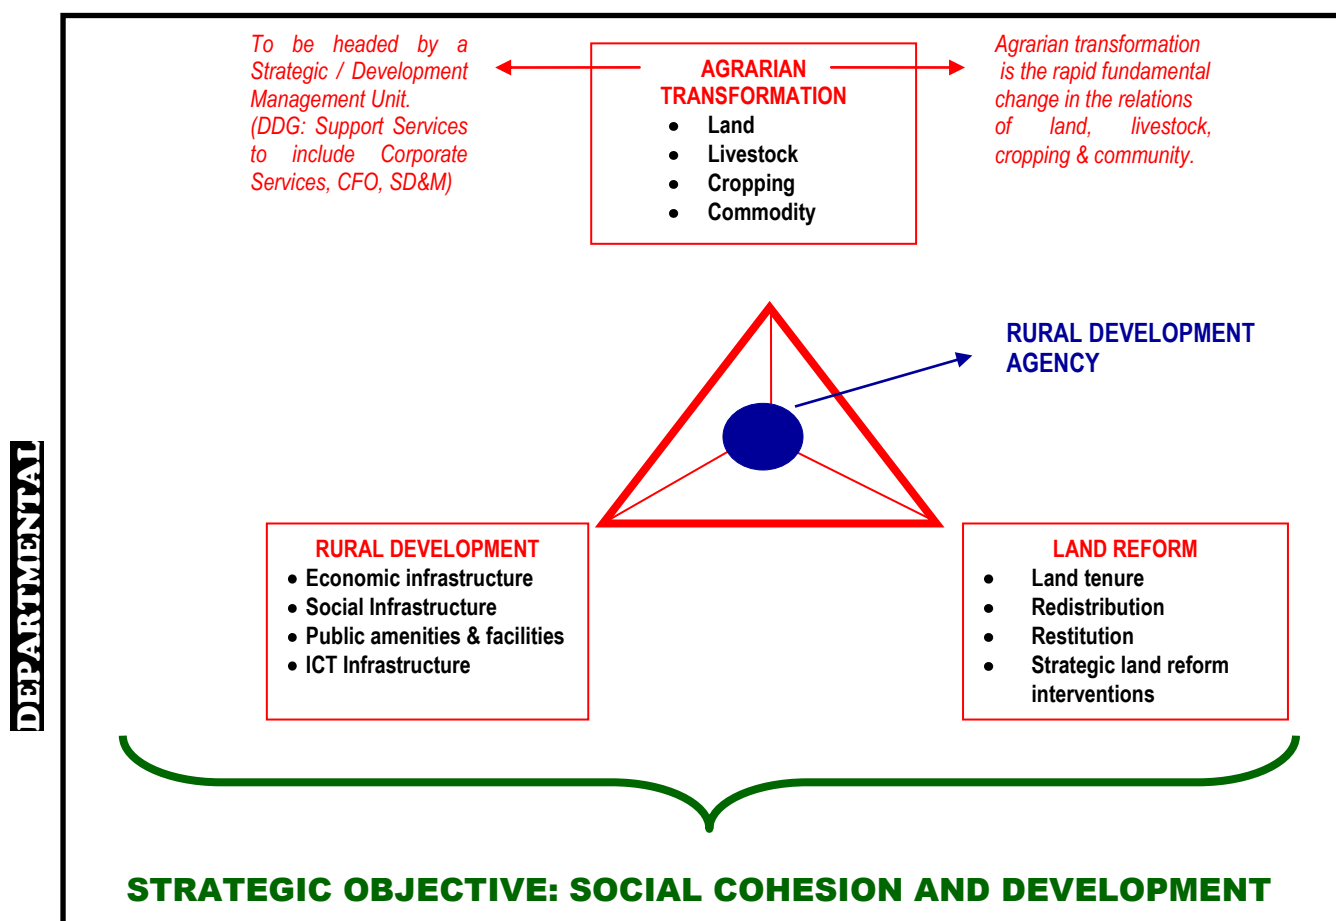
To be headed by a Strategic / Development Management Unit. (DDG: Support Services to include Corporate Services, CFO, SD&M)

AGRARIAN TRANSFORMATION
- Land
- Livestock
- Cropping
- Commodity

Agrarian transformation is the rapid fundamental change in the relations of land, livestock, cropping & community.

RURAL DEVELOPMENT AGENCY

DEPARTMENTAL

RURAL DEVELOPMENT
- Economic infrastructure
- Social Infrastructure
- Public amenities & facilities
- ICT Infrastructure

LAND REFORM
- Land tenure
- Redistribution
- Restitution
- Strategic land reform interventions

STRATEGIC OBJECTIVE: SOCIAL COHESION AND DEVELOPMENT